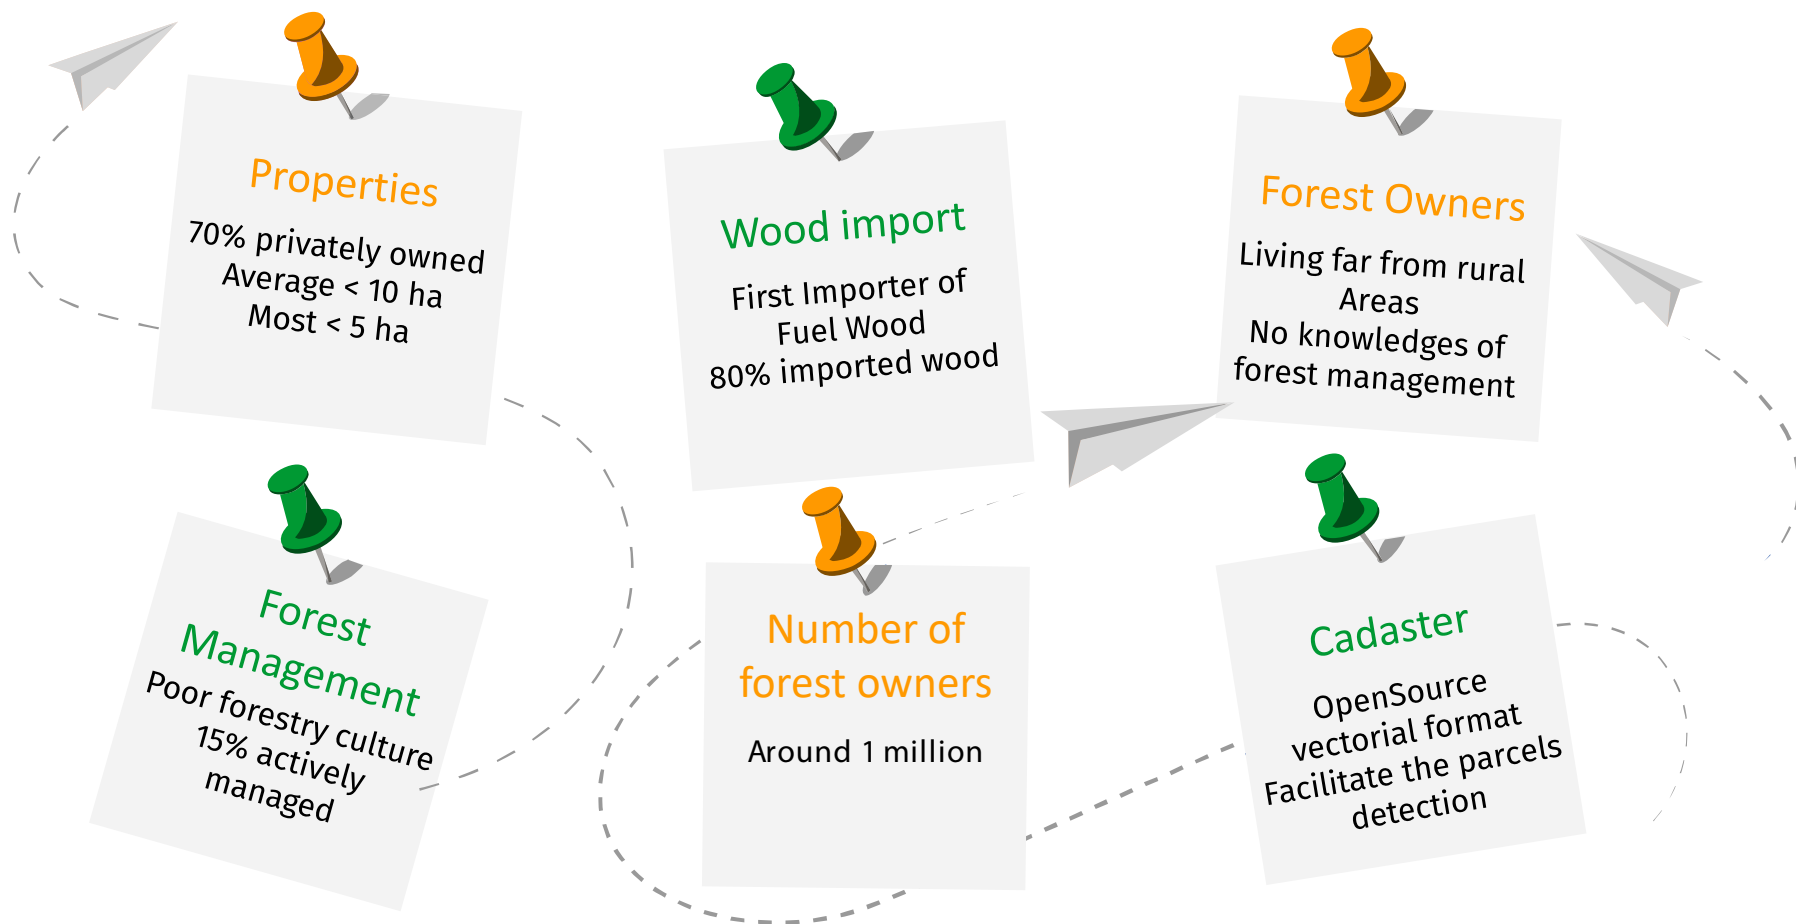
Properties

70% privately owned
Average < 10 ha
Most < 5 ha

Wood import

First Importer of
Fuel Wood
80% imported wood

Forest Owners

Living far from rural
Areas
No knowledges of
forest management

Forest
Management
Poor forestry culture
15% actively
managed

Number of
forest owners

Around 1 million

Cadaster

OpenSource
vectorial format
Facilitate the parcels
detection